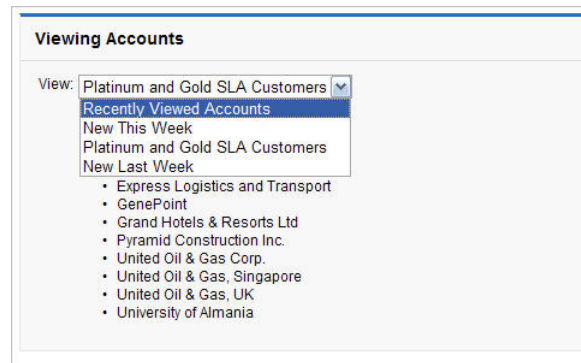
Viewing Accounts

View: Platinum and Gold SLA Customers

Recently Viewed Accounts
New This Week
Platinum and Gold SLA Customers
New Last Week

- Express Logistics and Transport
- GenePoint
- Grand Hotels & Resorts Ltd
- Pyramid Construction Inc.
- United Oil & Gas Corp.
- United Oil & Gas, Singapore
- United Oil & Gas, UK
- University of Almania